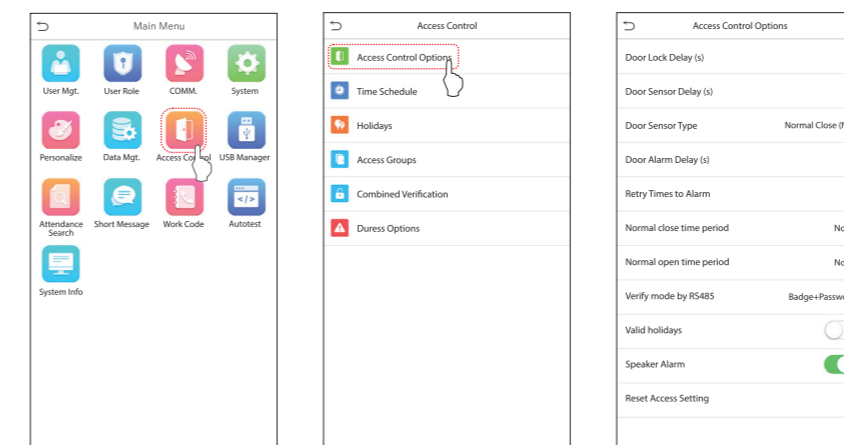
Main Menu

User Mgt.
User Role
COMM.
System
Personalize
Data Mgt.
Access Control
USB Manager
Attendance Search
Short Message
Work Code
Autotest
System Info

Access Control

Access Control Options
Time Schedule
Holidays
Access Groups
Combined Verification
Duress Options

Access Control Options

Door Lock Delay (s)
Door Sensor Delay (s)
Door Sensor Type
Normal Close (N
Door Alarm Delay (s)
Retry Times to Alarm
Normal close time period
No
Normal open time period
No
Verify mode by RS485
Badge+Passw
Valid holidays
Speaker Alarm
Reset Access Setting